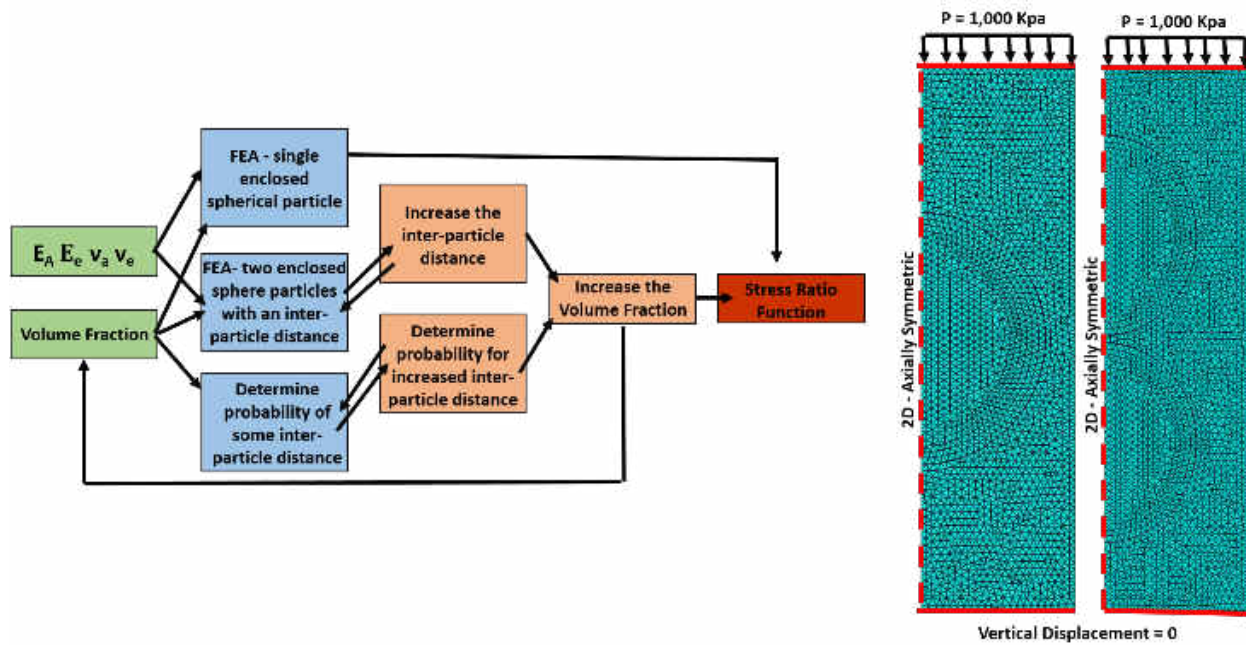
$E_A$ $E_e$ $v_a$ $v_e$

Volume Fraction

FEA - single enclosed spherical particle

FEA- two enclosed sphere particles with an inter-particle distance

Determine probability of some inter-particle distance

Increase the inter-particle distance

Determine probability for increased inter-particle distance

Increase the Volume Fraction

Stress Ratio Function

P = 1,000 Kpa

P = 1,000 Kpa

2D - Axially Symmetric

2D - Axially Symmetric

Vertical Displacement = 0